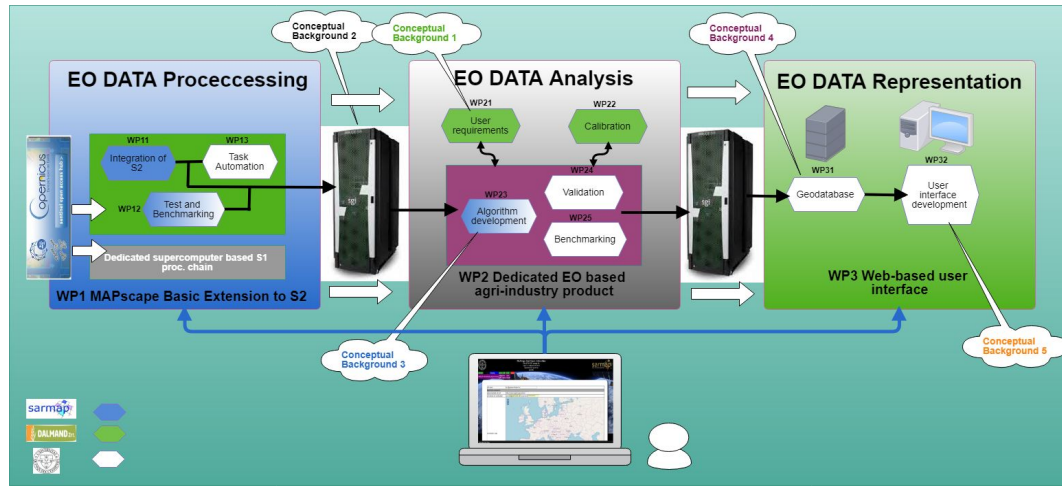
Conceptual Background 2

Conceptual Background 1

Conceptual Background 4

EO DATA Proceccessing

EO DATA Analysis

EO DATA Representation

WP11
Integration of S2

WP13
Task Automation

WP12
Test and Benchmarking

Dedicated supercomputer based S1 proc. chain

WP1 MAPscape Basic Extension to S2

WP21
User requirements

WP22
Calibration

WP24
Validation

WP23
Algorithm development

WP25
Benchmarking

WP2 Dedicated EO based agri-industry product

WP31
Geodatabase

WP32
User interface development

WP3 Web-based user interface

Conceptual Background 3

Conceptual Background 5

copernicus

sarmap

DALMAND